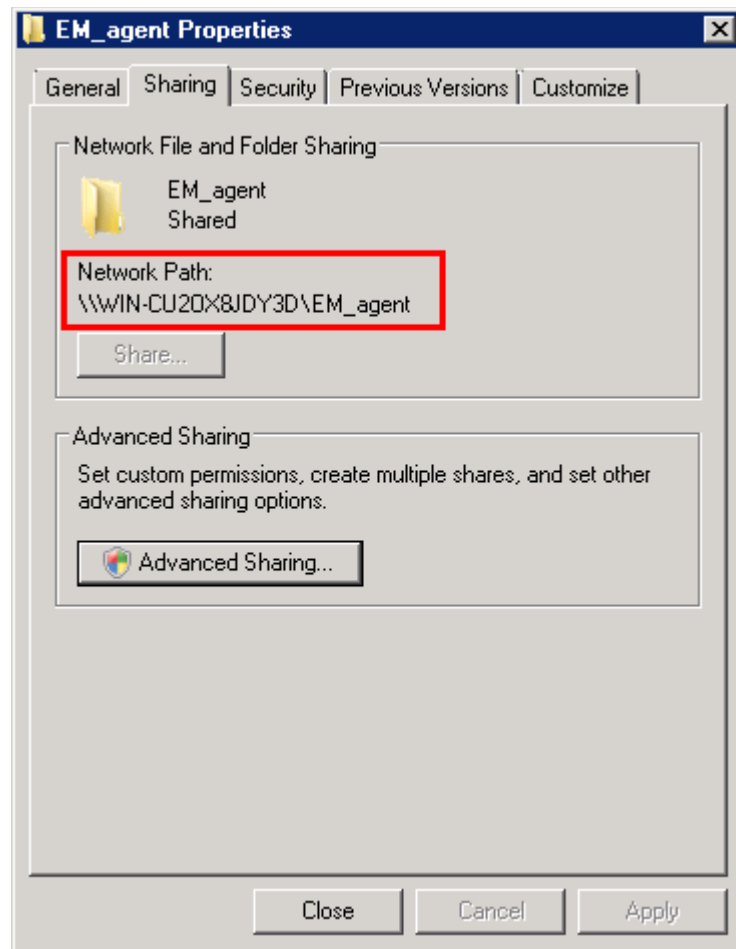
EM_agent Properties

General | Sharing | Security | Previous Versions | Customize

Network File and Folder Sharing

EM_agent
Shared

Network Path:
\\WIN-CU2OX8JDY3D\EM_agent

Share...

Advanced Sharing

Set custom permissions, create multiple shares, and set other advanced sharing options.

Advanced Sharing...

Close | Cancel | Apply